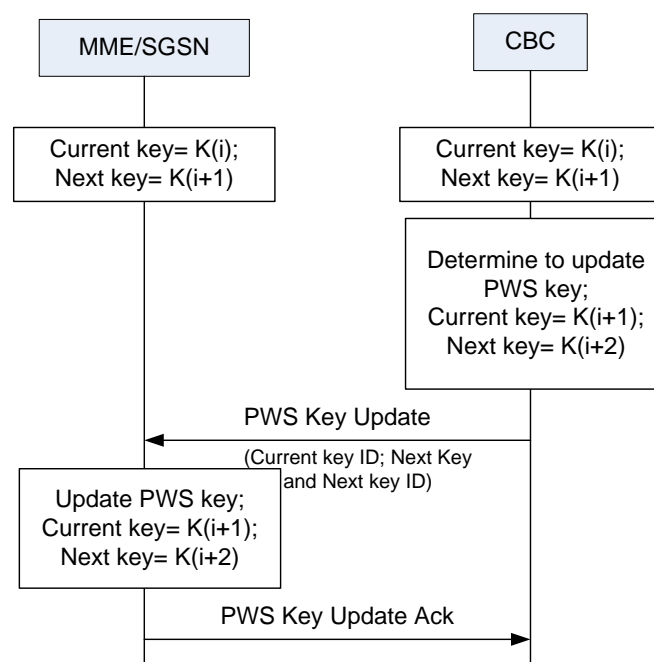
MME/SGSN

CBC

Current key= K(i);
Next key= K(i+1)

Current key= K(i);
Next key= K(i+1)

Determine to update PWS key;
Current key= K(i+1);
Next key= K(i+2)

PWS Key Update

(Current key ID; Next Key and Next key ID)

Update PWS key;
Current key= K(i+1);
Next key= K(i+2)

PWS Key Update Ack